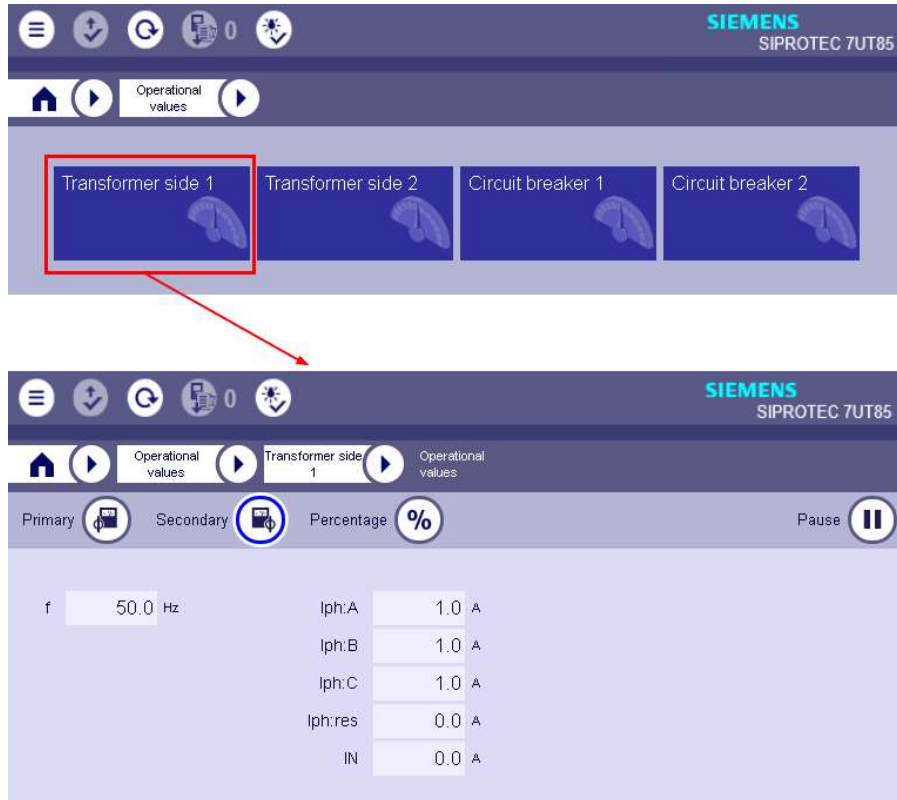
0

SIEMENS
SIPROTEC 7UT85

Operational values

Transformer side 1

Transformer side 2

Circuit breaker 1

Circuit breaker 2

0

SIEMENS
SIPROTEC 7UT85

Operational values

Transformer side 1

Operational values

Primary

Secondary

Percentage

%

Pause

f 50.0 Hz

Iph:A 1.0 A

Iph:B 1.0 A

Iph:C 1.0 A

Iph:res 0.0 A

IN 0.0 A